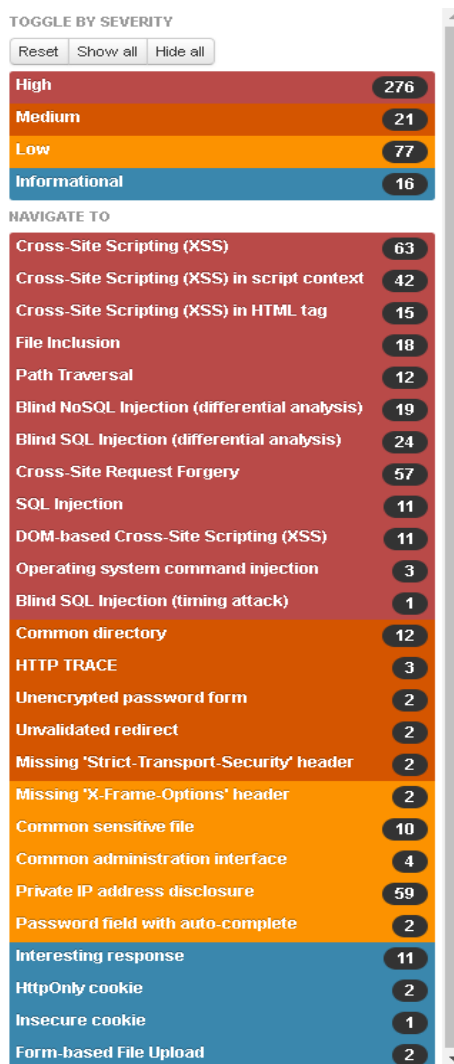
TOGGLE BY SEVERITY

Reset | Show all | Hide all

High 276
Medium 21
Low 77
Informational 16

NAVIGATE TO

Cross-Site Scripting (XSS) 63
Cross-Site Scripting (XSS) in script context 42
Cross-Site Scripting (XSS) in HTML tag 15
File Inclusion 18
Path Traversal 12
Blind NoSQL Injection (differential analysis) 19
Blind SQL Injection (differential analysis) 24
Cross-Site Request Forgery 57
SQL Injection 11
DOM-based Cross-Site Scripting (XSS) 11
Operating system command injection 3
Blind SQL Injection (timing attack) 1
Common directory 12
HTTP TRACE 3
Unencrypted password form 2
Unvalidated redirect 2
Missing 'Strict-Transport-Security' header 2
Missing 'X-Frame-Options' header 2
Common sensitive file 10
Common administration interface 4
Private IP address disclosure 59
Password field with auto-complete 2
Interesting response 11
HttpOnly cookie 2
Insecure cookie 1
Form-based File Upload 2